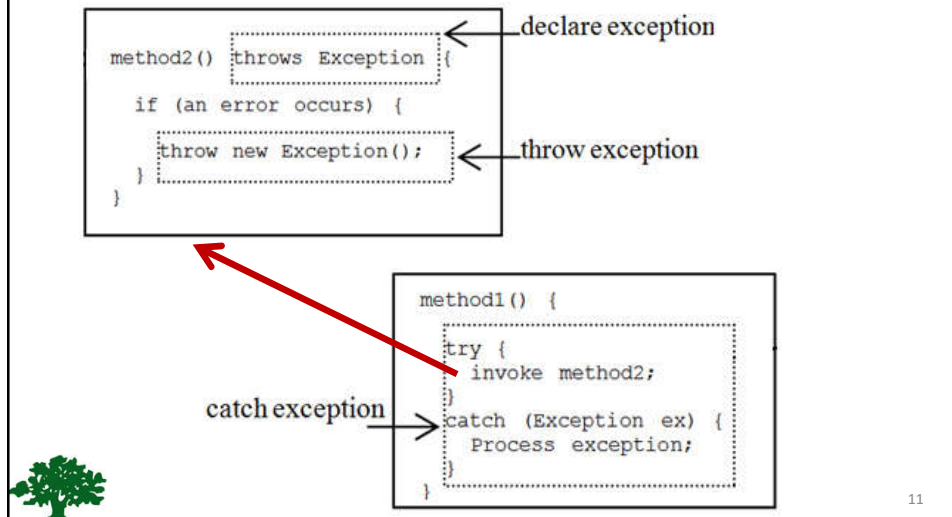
method2() throws Exception {
  if (an error occurs) {
    throw new Exception();
  }
}

declare exception

throw exception

method1() {
  try {
    invoke method2;
  }
  catch (Exception ex) {
    Process exception;
  }
}

catch exception

11